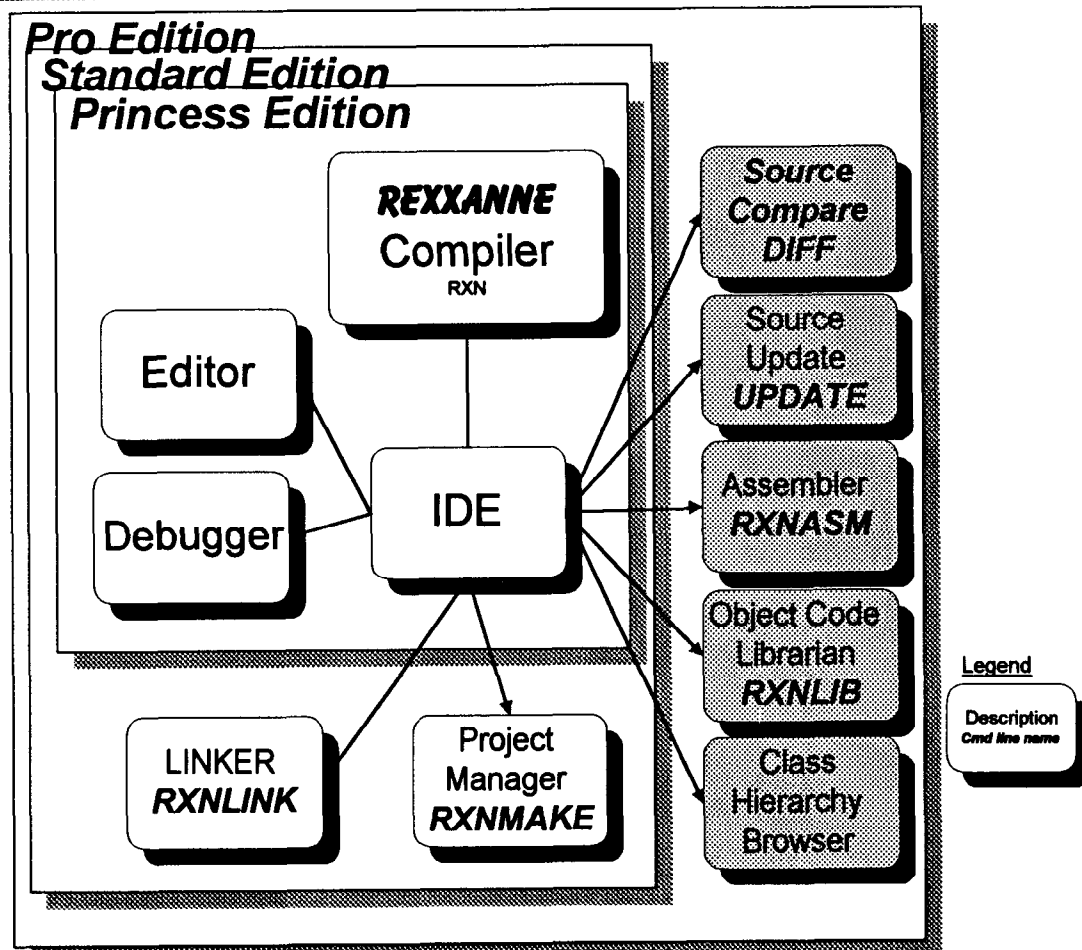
Pro Edition
Standard Edition
Princess Edition

REXXANNE
Compiler
RXN

Editor

Debugger

IDE

Source
Compare
DIFF

Source
Update
UPDATE

Assembler
RXNASM

Object Code
Librarian
RXNLIB

Class
Hierarchy
Browser

LINKER
RXNLINK

Project
Manager
RXNMAKE

Legend

Description
Cmd line name